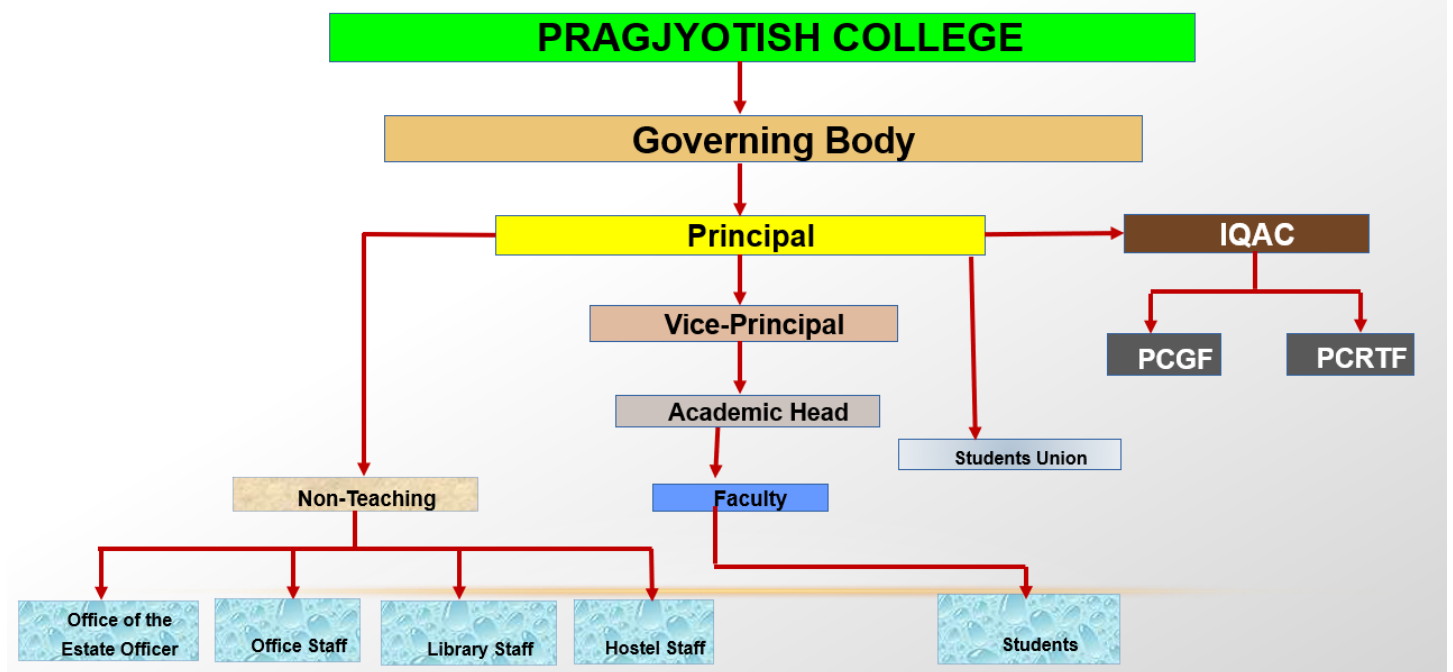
PRAGJYOTISH COLLEGE

Governing Body

Principal

IQAC

Vice-Principal

PCGF

PCRTF

Academic Head

Students Union

Non-Teaching

Faculty

Office of the Estate Officer

Office Staff

Library Staff

Hostel Staff

Students